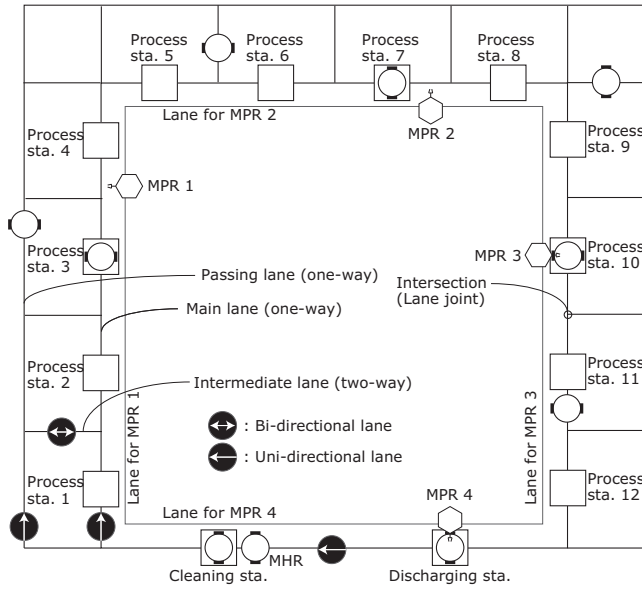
Process sta. 5

Process sta. 6

Process sta. 7

Process sta. 8

Lane for MPR 2

MPR 2

Process sta. 4

Process sta. 9

MPR 1

Process sta. 3

MPR 3

Process sta. 10

Passing lane (one-way)

Intersection (Lane joint)

Main lane (one-way)

Process sta. 2

Process sta. 11

Intermediate lane (two-way)

Lane for MPR 1

Lane for MPR 3

: Bi-directional lane

: Uni-directional lane

Process sta. 1

Process sta. 12

MPR 4

Lane for MPR 4

MHR

Cleaning sta.

Discharging sta.